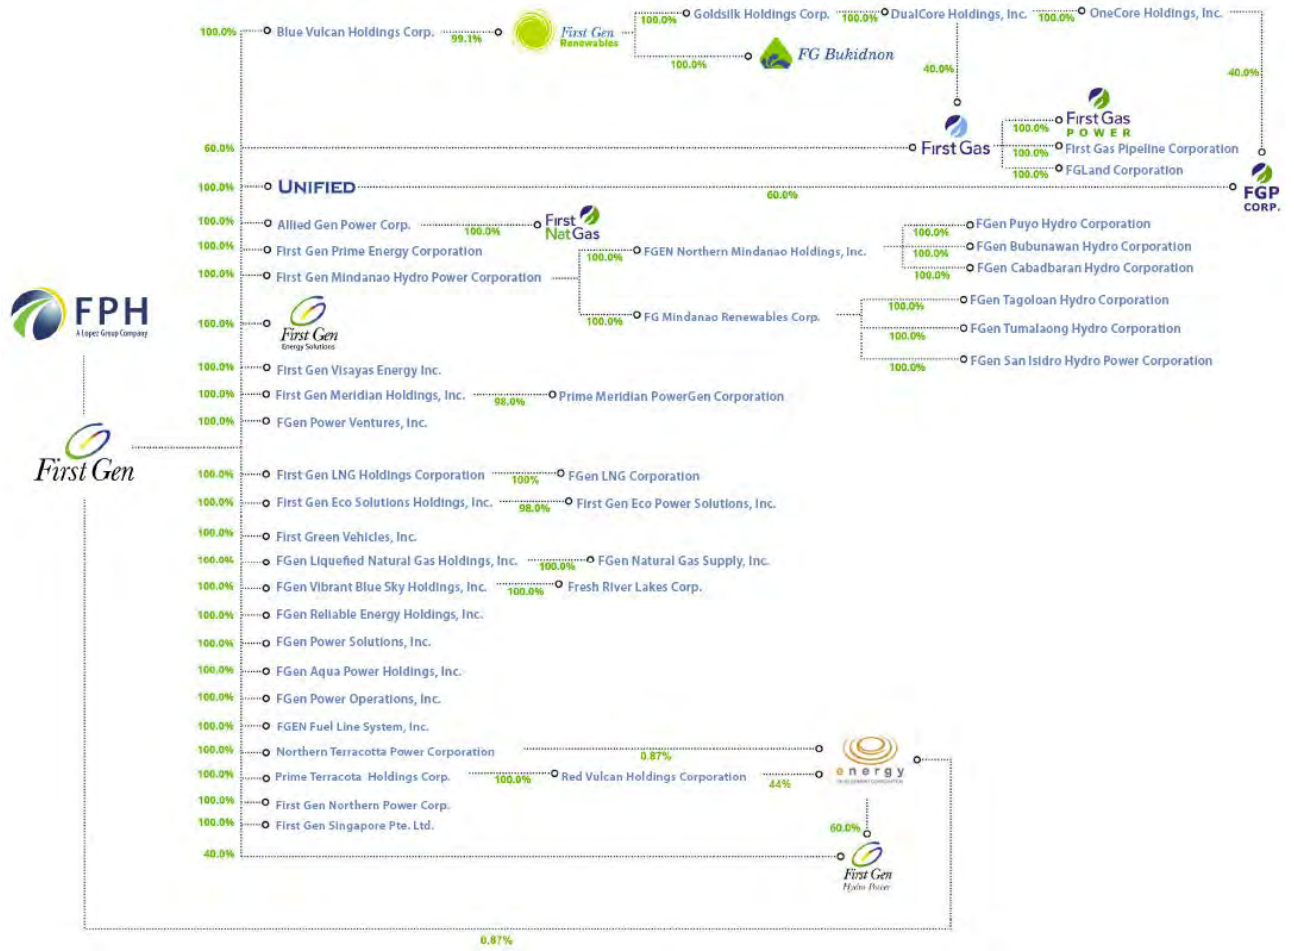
100.0% Blue Vulcan Holdings Corp. 99.1% First Gen Renewables 100.0% Goldsilk Holdings Corp. 100.0% DualCore Holdings, Inc. 100.0% OneCore Holdings, Inc.

100.0% FG Bukidnon

40.0% 40.0%

First Gas POWER 100.0%

60.0% First Gas 100.0% First Gas Pipeline Corporation

100.0% FGLand Corporation

100.0% UNIFIED 60.0% FGP CORP.

100.0% Allied Gen Power Corp. 100.0% First NatGas

100.0% First Gen Prime Energy Corporation 100.0% FGEN Northern Mindanao Holdings, Inc. 100.0% FGen Puyo Hydro Corporation

100.0% First Gen Mindanao Hydro Power Corporation 100.0% FGen Bubunawan Hydro Corporation

100.0% FGen Cabadbaran Hydro Corporation

100.0% FGen Tagoloan Hydro Corporation

FPH A Lopez Group Company

100.0% First Gen Energy Solutions 100.0% FG Mindanao Renewables Corp. 100.0% FGen Tumalaong Hydro Corporation

100.0% FGen San Isidro Hydro Power Corporation

100.0% First Gen Visayas Energy Inc.

100.0% First Gen Meridian Holdings, Inc. 98.0% Prime Meridian PowerGen Corporation

100.0% FGen Power Ventures, Inc.

First Gen

100.0% First Gen LNG Holdings Corporation 100% FGen LNG Corporation

100.0% First Gen Eco Solutions Holdings, Inc. 98.0% First Gen Eco Power Solutions, Inc.

100.0% First Green Vehicles, Inc.

100.0% FGen Liquefied Natural Gas Holdings, Inc. 100.0% FGen Natural Gas Supply, Inc.

100.0% FGen Vibrant Blue Sky Holdings, Inc. 100.0% Fresh River Lakes Corp.

100.0% FGen Reliable Energy Holdings, Inc.

100.0% FGen Power Solutions, Inc.

100.0% FGen Aqua Power Holdings, Inc.

100.0% FGen Power Operations, Inc.

100.0% FGEN Fuel Line System, Inc.

100.0% Northern Terracotta Power Corporation 0.87%

100.0% Prime Terracota Holdings Corp. 100.0% Red Vulcan Holdings Corporation 44% energy DEVELOPMENT CORPORATION

100.0% First Gen Northern Power Corp.

100.0% First Gen Singapore Pte. Ltd. 60.0%

40.0% First Gen Hydro Power

0.87%